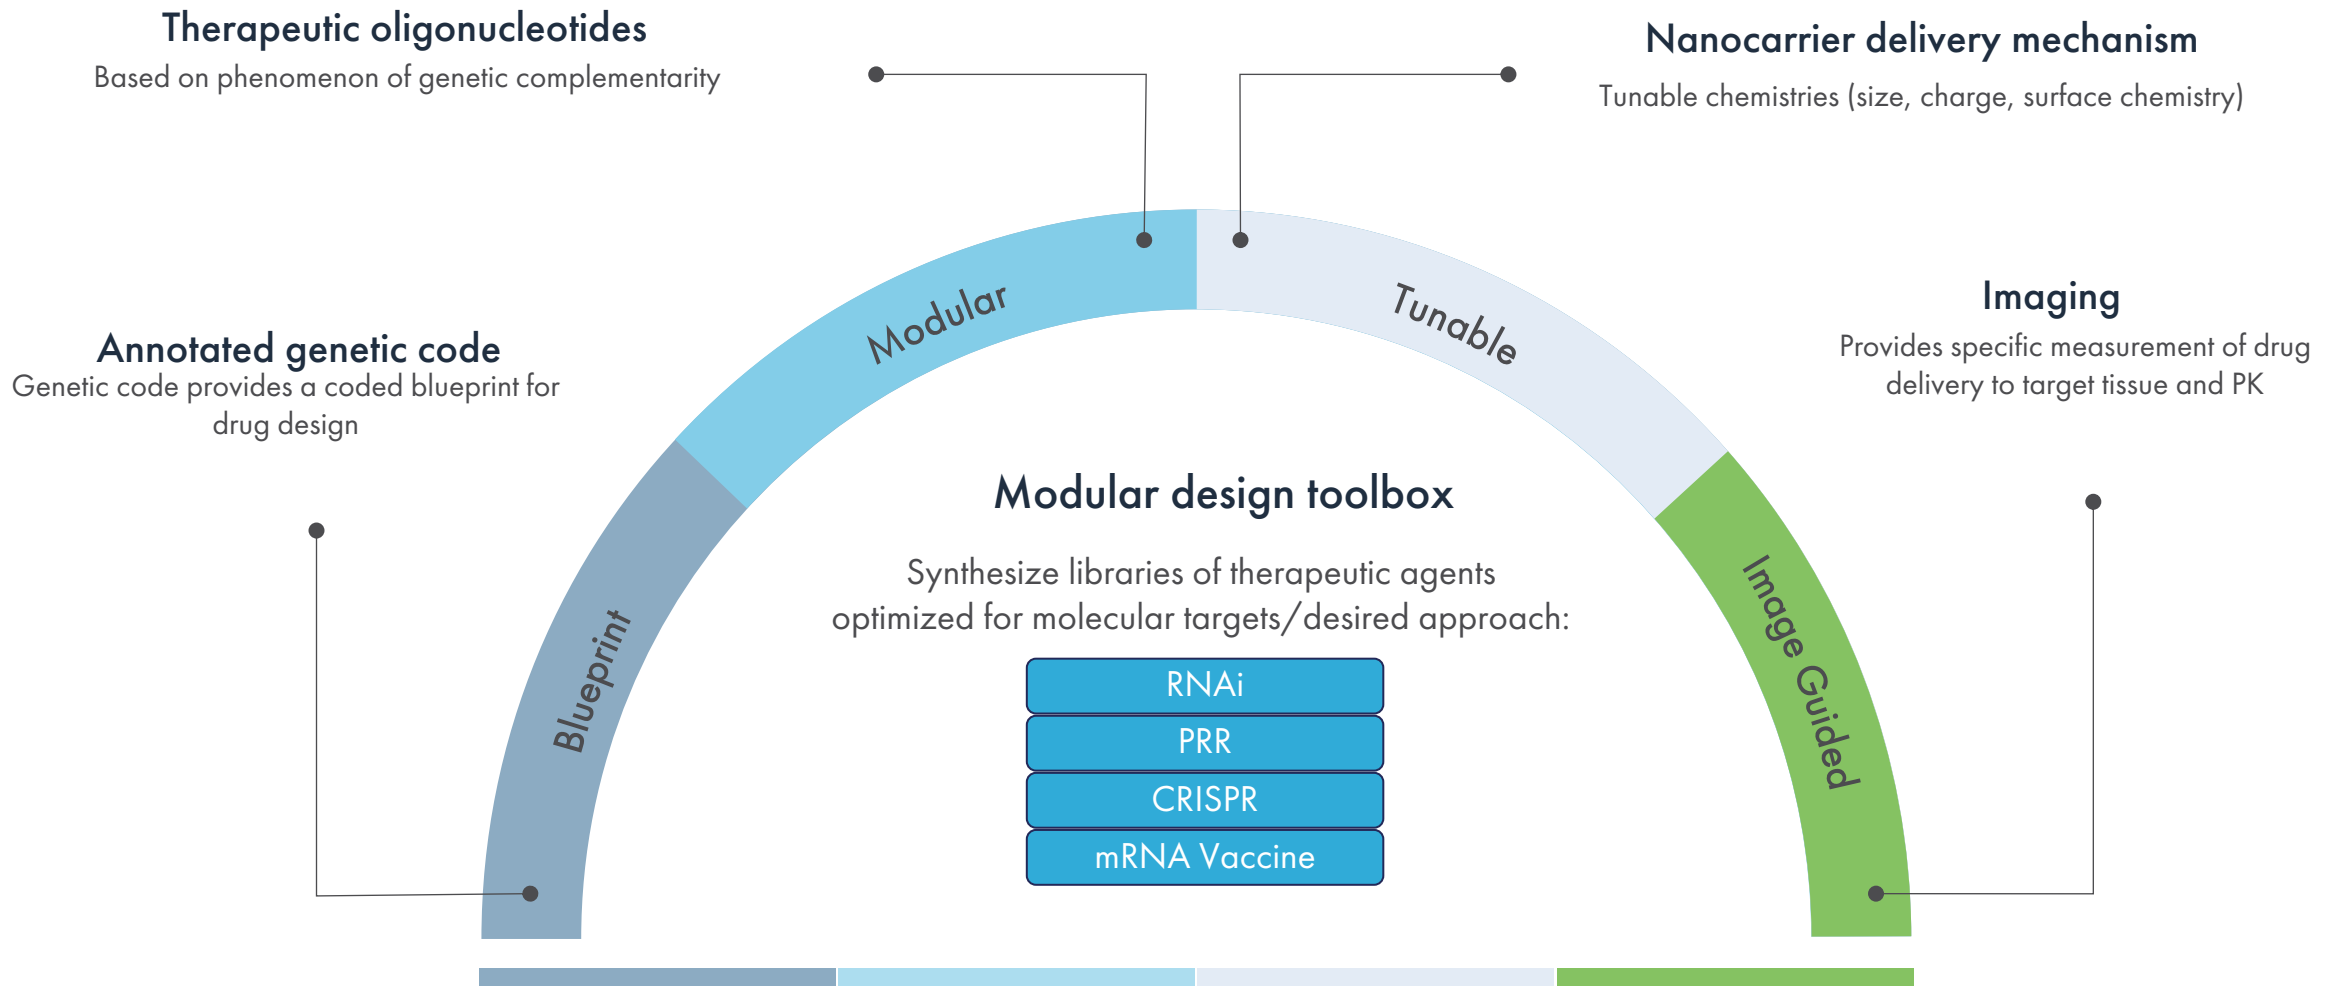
Therapeutic oligonucleotides
Based on phenomenon of genetic complementarity

Nanocarrier delivery mechanism
Tunable chemistries (size, charge, surface chemistry)

Annotated genetic code
Genetic code provides a coded blueprint for drug design

Imaging
Provides specific measurement of drug delivery to target tissue and PK

Blueprint
Modular
Tunable
Image Guided

Modular design toolbox

Synthesize libraries of therapeutic agents optimized for molecular targets/desired approach:

RNAi
PRR
CRISPR
mRNA Vaccine